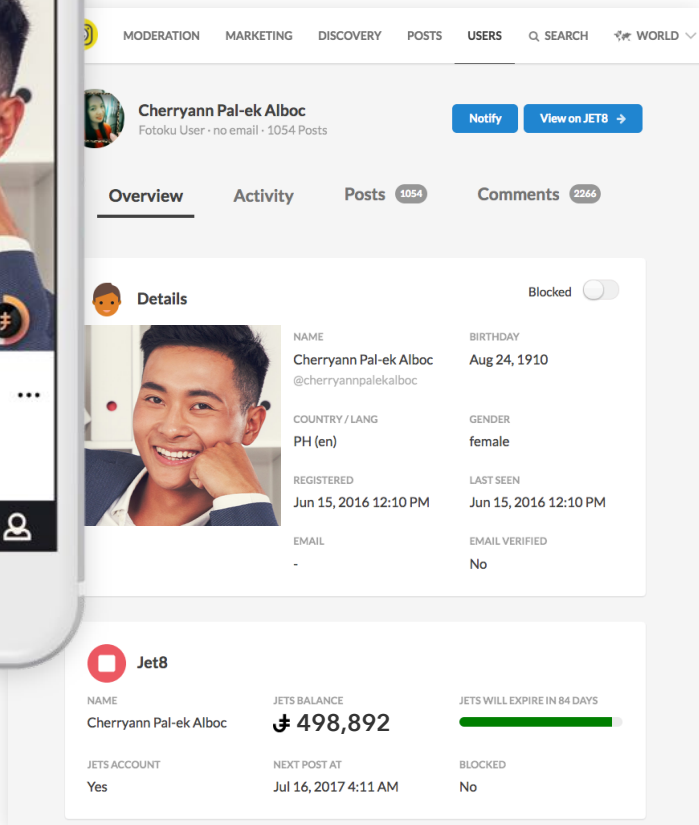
MODERATION MARKETING DISCOVERY POSTS USERS SEARCH WORLD

Cherryann Pal-ek Alboc
Fotoku User · no email · 1054 Posts

Notify
View on JET8

Overview Activity Posts 1054 Comments 2266

Details
Blocked

NAME
Cherryann Pal-ek Alboc
@cherryannpalekalboc

BIRTHDAY
Aug 24, 1910

COUNTRY / LANG
PH (en)

GENDER
female

REGISTERED
Jun 15, 2016 12:10 PM

LAST SEEN
Jun 15, 2016 12:10 PM

EMAIL
-

EMAIL VERIFIED
No

Jet8

NAME
Cherryann Pal-ek Alboc

JETS BALANCE
498,892

JETS WILL EXPIRE IN 84 DAYS

JETS ACCOUNT
Yes

NEXT POST AT
Jul 16, 2017 4:11 AM

BLOCKED
No